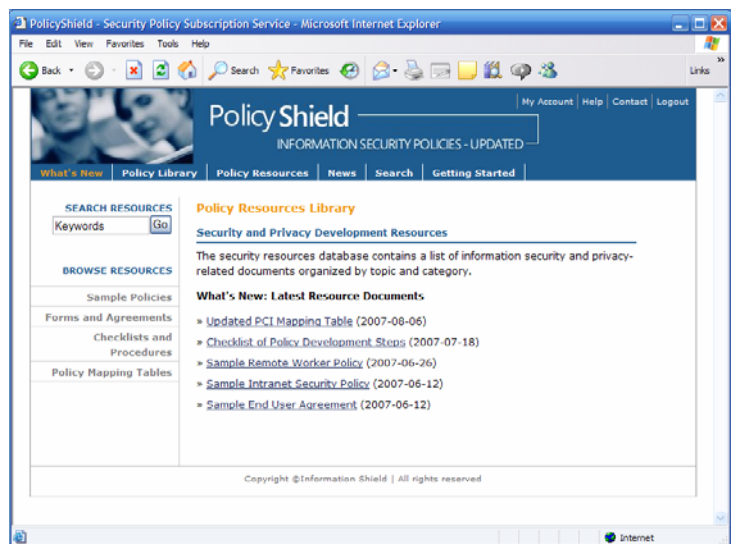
PolicyShield - Security Policy Subscription Service - Microsoft Internet Explorer

File Edit View Favorites Tools Help

Back Search Favorites Links

My Account | Help | Contact | Logout

PolicyShield

INFORMATION SECURITY POLICIES - UPDATED

What's New | Policy Library | Policy Resources | News | Search | Getting Started

SEARCH RESOURCES

Keywords Go

BROWSE RESOURCES

Sample Policies

Forms and Agreements

Checklists and Procedures

Policy Mapping Tables

Policy Resources Library

Security and Privacy Development Resources

The security resources database contains a list of information security and privacy-related documents organized by topic and category.

What's New: Latest Resource Documents

» Updated PCI Mapping Table (2007-08-06)

» Checklist of Policy Development Steps (2007-07-18)

» Sample Remote Worker Policy (2007-06-26)

» Sample Intranet Security Policy (2007-06-12)

» Sample End User Agreement (2007-06-12)

Copyright ©Information Shield | All rights reserved

Internet